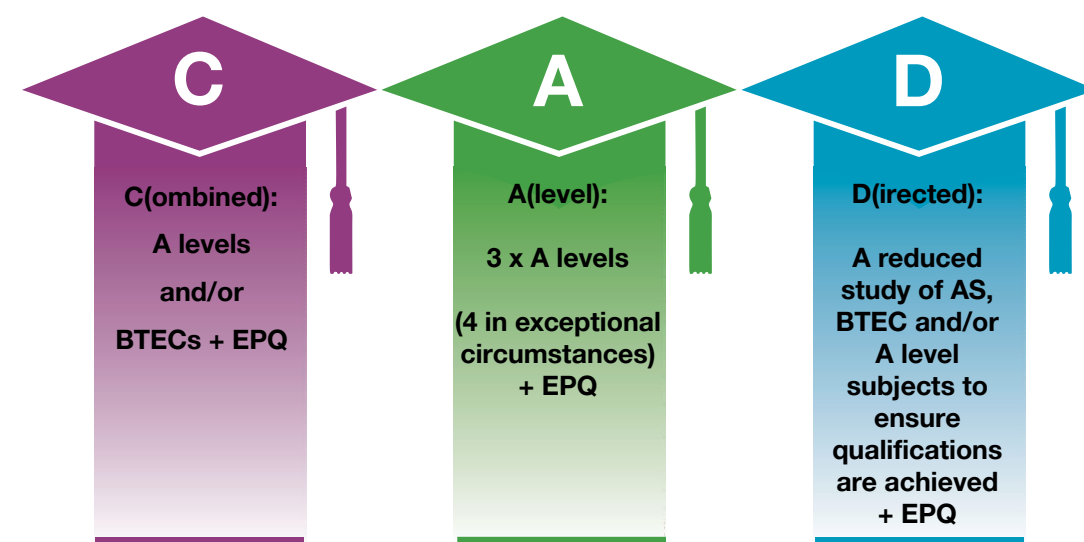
C

C(ombined):

A levels

and/or

BTECs + EPQ

A

A(level):

3 x A levels

(4 in exceptional circumstances) + EPQ

D

D(irected):

A reduced study of AS, BTEC and/or A level subjects to ensure qualifications are achieved + EPQ